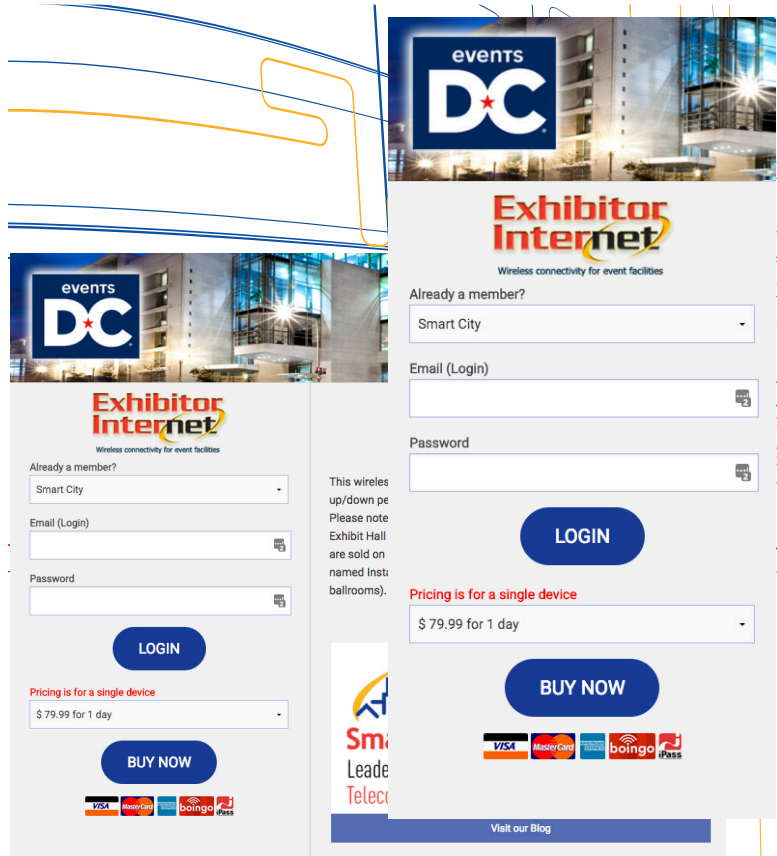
events
DC

Exhibitor Internet
Wireless connectivity for event facilities

Already a member?
Smart City

Email (Login)

Password

LOGIN

Pricing is for a single device
$ 79.99 for 1 day

BUY NOW

VISA MasterCard boingo iPass

This wireles
up/down pe
Please note
Exhibit Hall
are sold on
named Insta
ballrooms).

Sma
Leade
Teleco

Visit our Blog

events
DC

Exhibitor Internet
Wireless connectivity for event facilities

Already a member?
Smart City

Email (Login)

Password

LOGIN

Pricing is for a single device
$ 79.99 for 1 day

BUY NOW

VISA MasterCard boingo iPass